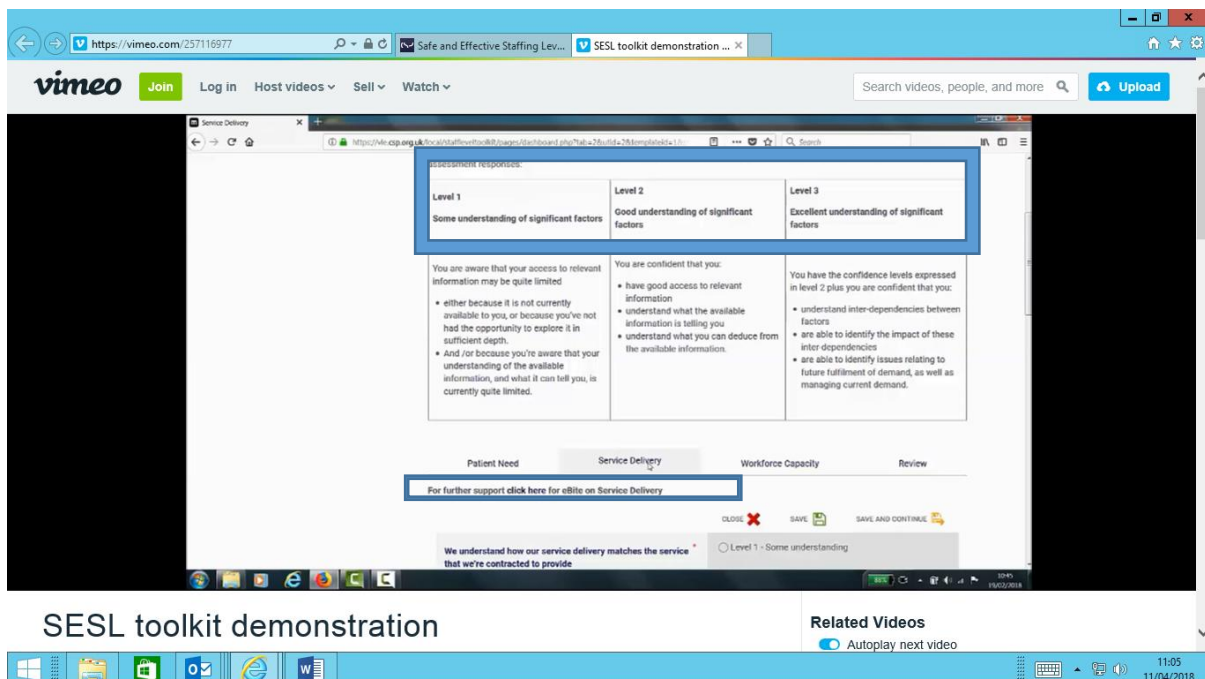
https://vimeo.com/257116977

Safe and Effective Staffing Lev...

SESL toolkit demonstration ...

vimeo Join Log in Host videos Sell Watch

Search videos, people, and more

Upload

Service Delivery

https://vle.csp.org.uk/local/staffleveltoolkit/pages/dashboard.php?tab=2&ufid=2&templateid=1

Search

assessment responses:

| Level 1 Some understanding of significant factors | Level 2 Good understanding of significant factors | Level 3 Excellent understanding of significant factors |
|---|---|---|
| You are aware that your access to relevant information may be quite limited • either because it is not currently available to you, or because you've not had the opportunity to explore it in sufficient depth. • And /or because you're aware that your understanding of the available information, and what it can tell you, is currently quite limited. | You are confident that you: • have good access to relevant information • understand what the available information is telling you • understand what you can deduce from the available information. | You have the confidence levels expressed in level 2 plus you are confident that you: • understand inter-dependencies between factors • are able to identify the impact of these inter-dependencies • are able to identify issues relating to future fulfilment of demand, as well as managing current demand. |

Patient Need Service Delivery Workforce Capacity Review

For further support click here for eBite on Service Delivery

CLOSE SAVE SAVE AND CONTINUE

We understand how our service delivery matches the service that we're contracted to provide *

Level 1 - Some understanding

10:45 19/02/2018

SESL toolkit demonstration

Related Videos

Autoplay next video

11:05 11/04/2018